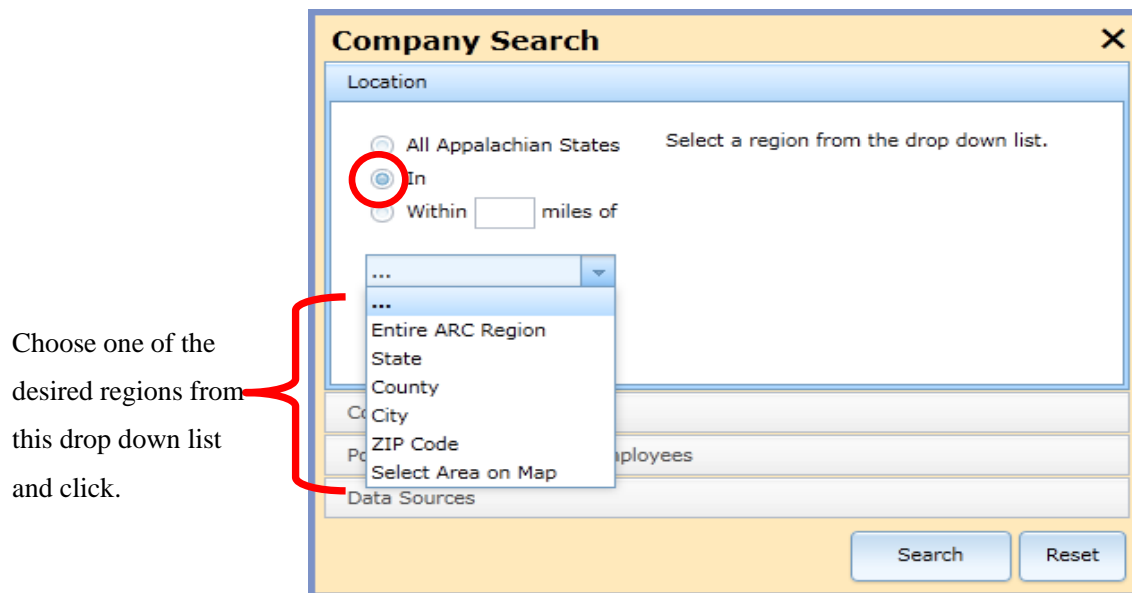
Company Search

Location

All Appalachian States

In

Within miles of

Select a region from the drop down list.

...

...

Entire ARC Region

State

County

City

ZIP Code

Select Area on Map

Co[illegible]

Po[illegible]ployees

Data Sources

Search

Reset

Choose one of the desired regions from this drop down list and click.